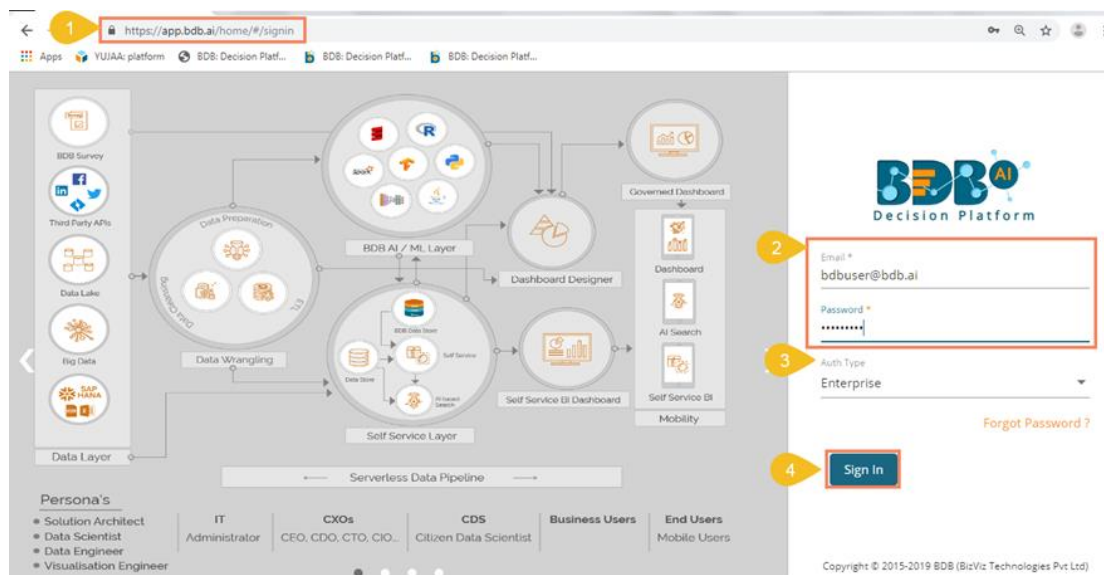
1 https://app.bdb.ai/home/#/signin

Apps YUJAA: platform BDB: Decision Platf... BDB: Decision Platf... BDB: Decision Platf...

BDB Survey
Third Party APIs
Data Lake
Big Data
SAP HANA
Data Layer

Data Preparation
Data Cleaning
ETL
Data Wrangling

BDB AI / ML Layer
Spark

Dashboard Designer

Governed Dashboard

BDB Data Store
Self Service
Data Store
AI Search
Self Service Layer

Self Service BI Dashboard

Dashboard
AI Search
Self Service BI
Mobility

Serverless Data Pipeline

Persona's
• Solution Architect
• Data Scientist
• Data Engineer
• Visualisation Engineer

| IT | CXOs | CDS | Business Users | End Users |
|---|---|---|---|---|
| Administrator | CEO, CDO, CTO, CIO... | Citizen Data Scientist | | Mobile Users |

BDB AI
Decision Platform

2
Email *
bdbuser@bdb.ai
Password *
•••••••••

3
Auth Type
Enterprise

Forgot Password ?

4
Sign In

Copyright © 2015-2019 BDB (BizViz Technologies Pvt Ltd)